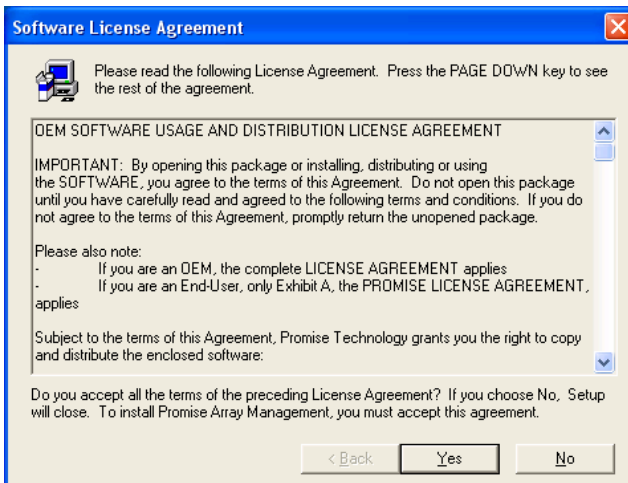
Software License Agreement

Please read the following License Agreement. Press the PAGE DOWN key to see the rest of the agreement.

OEM SOFTWARE USAGE AND DISTRIBUTION LICENSE AGREEMENT

IMPORTANT: By opening this package or installing, distributing or using the SOFTWARE, you agree to the terms of this Agreement. Do not open this package until you have carefully read and agreed to the following terms and conditions. If you do not agree to the terms of this Agreement, promptly return the unopened package.

Please also note:
- If you are an OEM, the complete LICENSE AGREEMENT applies
- If you are an End-User, only Exhibit A, the PROMISE LICENSE AGREEMENT, applies

Subject to the terms of this Agreement, Promise Technology grants you the right to copy and distribute the enclosed software:

Do you accept all the terms of the preceding License Agreement? If you choose No, Setup will close. To install Promise Array Management, you must accept this agreement.

< Back Yes No